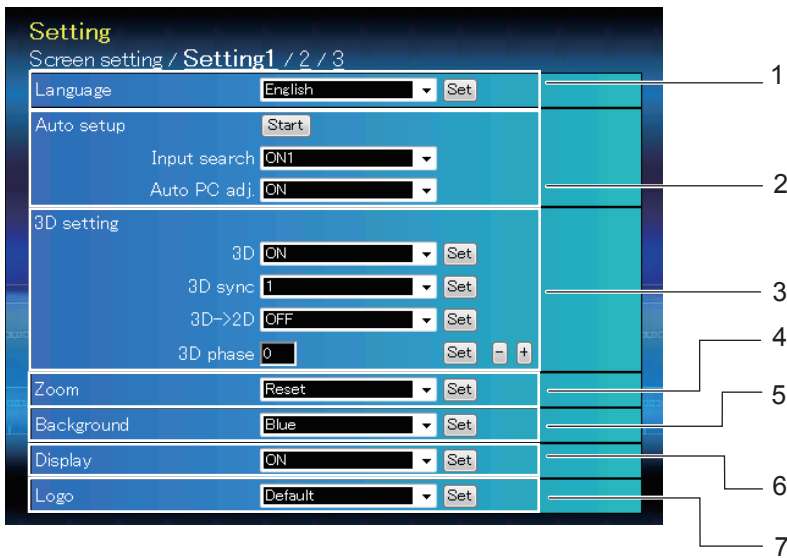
Setting

Screen setting / Setting1 / 2 / 3

Language English Set

Auto setup Start

Input search ON1

Auto PC adj. ON

3D setting

3D ON Set

3D sync 1 Set

3D->2D OFF Set

3D phase 0 Set - +

Zoom Reset Set

Background Blue Set

Display ON Set

Logo Default Set

1
2
3
4
5
6
7